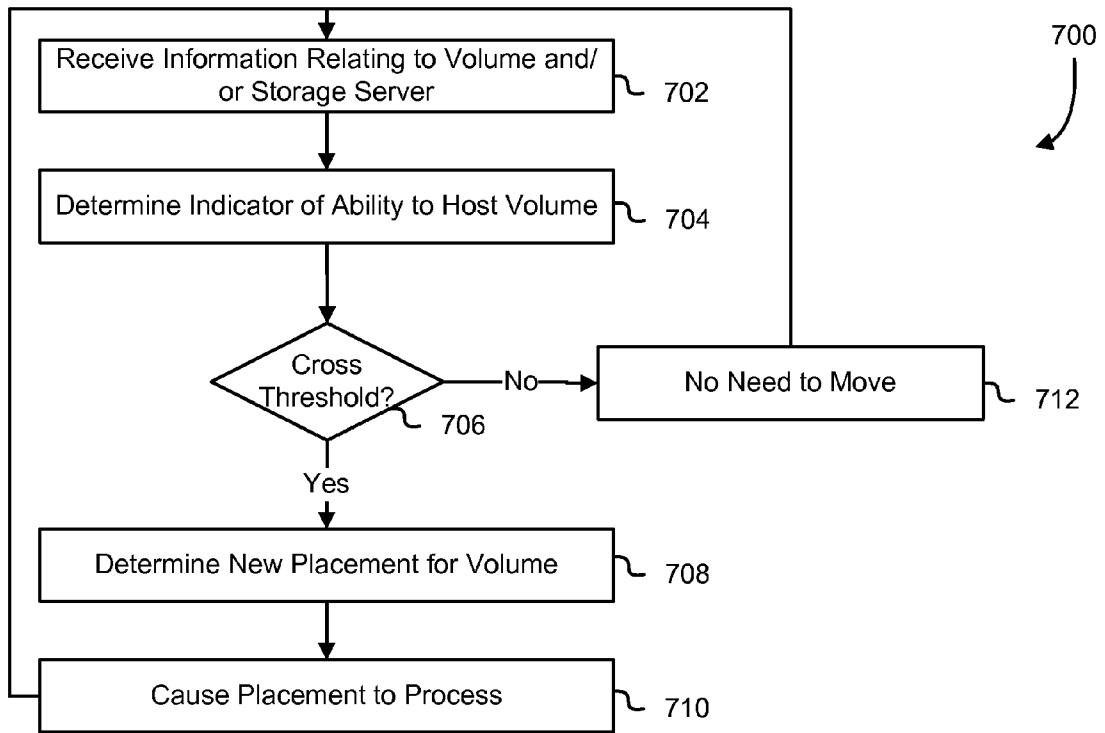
700

Receive Information Relating to Volume and/ or Storage Server

702

Determine Indicator of Ability to Host Volume

704

Cross Threshold?

706

No

No Need to Move

712

Yes

Determine New Placement for Volume

708

Cause Placement to Process

710